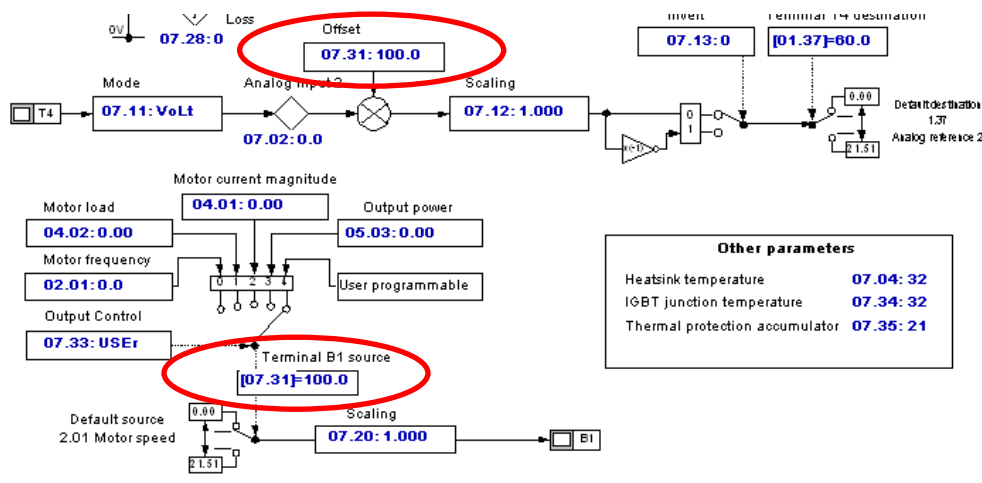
0V
Loss
07.28: 0
Offset
07.31: 100.0
Invert
07.13: 0
Terminal T4 destination
[01.37]=60.0
Mode
07.11: VoLt
Analog input 2
07.02: 0.0
Scaling
07.12: 1.000
T4
0
1
x(-1)
0.00
21.51
Default destination
1.37
Analog reference 2
Motor current magnitude
04.01: 0.00
Motor load
04.02: 0.00
Output power
05.03: 0.00
Motor frequency
02.01: 0.0
0 1 2 3 4
User programmable
Other parameters
Heatsink temperature 07.04: 32
IGBT junction temperature 07.34: 32
Thermal protection accumulator 07.35: 21
Output Control
07.33: USEr
Terminal B1 source
[07.31]=100.0
Default source
2.01 Motor speed
0.00
21.51
Scaling
07.20: 1.000
B1